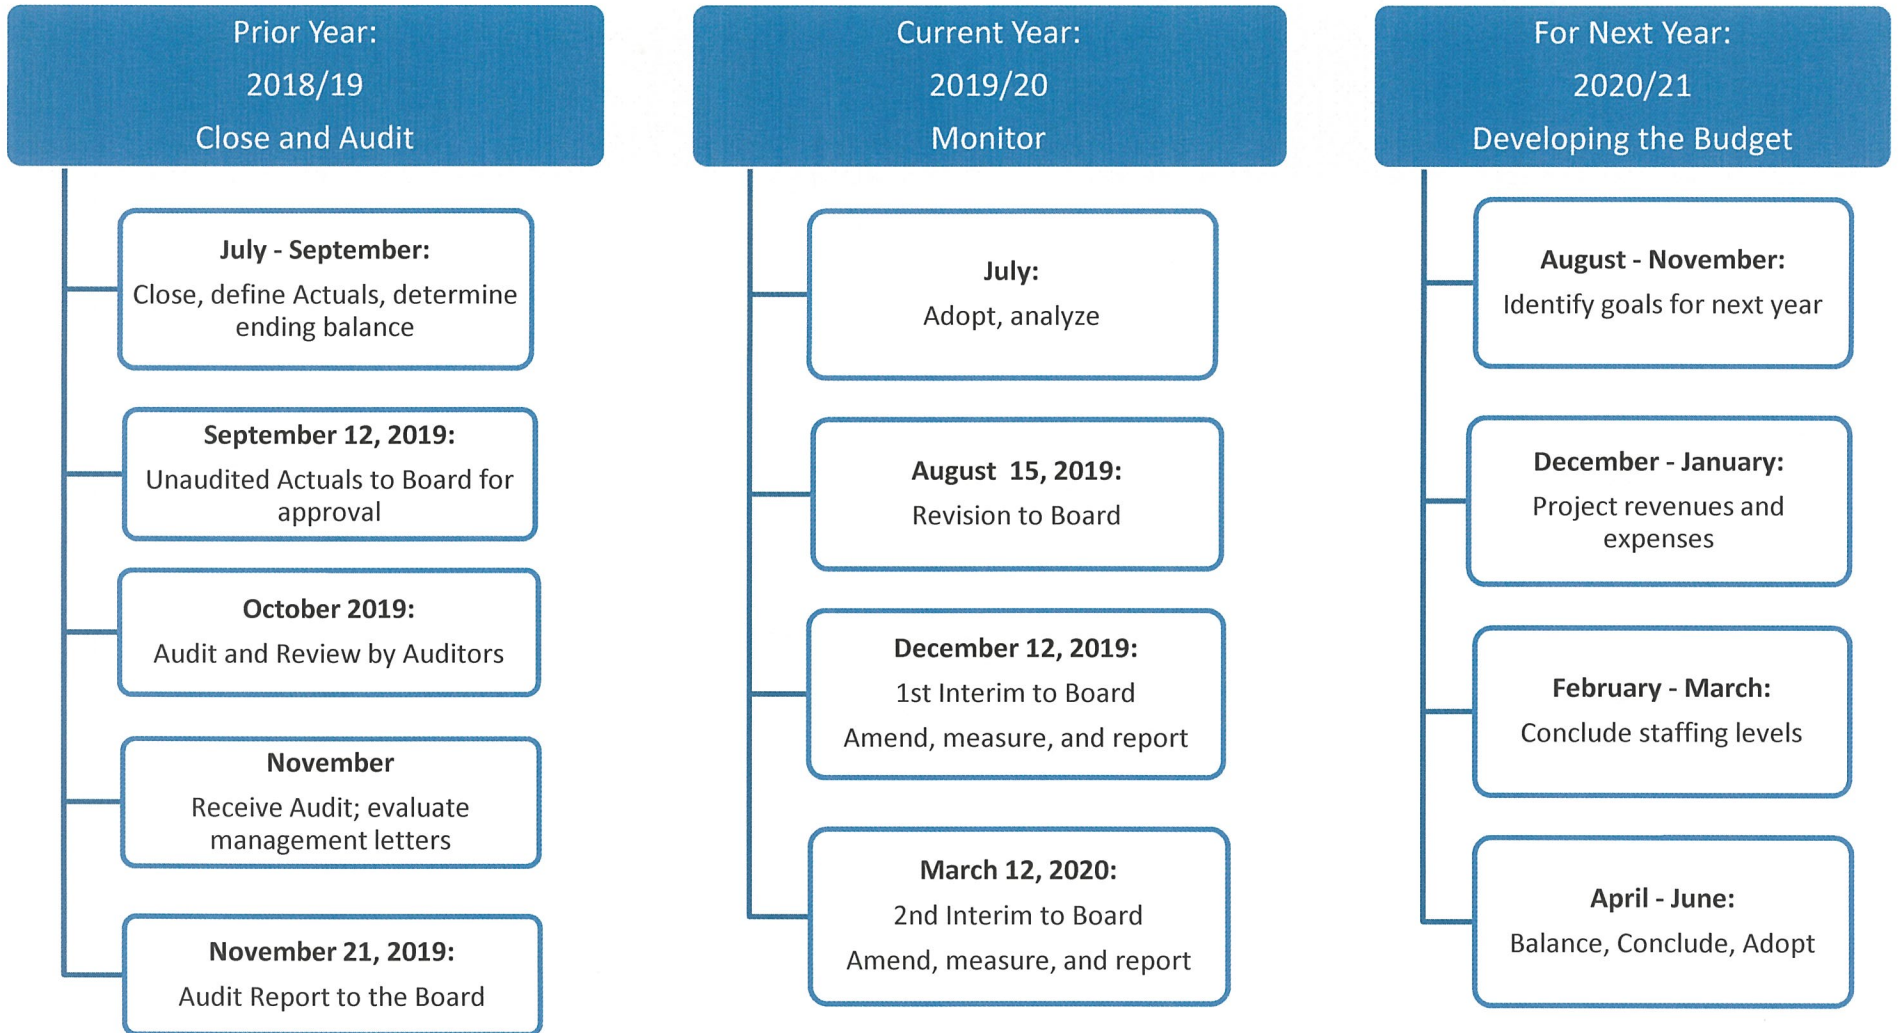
Prior Year:
2018/19
Close and Audit

July - September:
Close, define Actuals, determine ending balance

September 12, 2019:
Unaudited Actuals to Board for approval

October 2019:
Audit and Review by Auditors

November
Receive Audit; evaluate management letters

November 21, 2019:
Audit Report to the Board

Current Year:
2019/20
Monitor

July:
Adopt, analyze

August 15, 2019:
Revision to Board

December 12, 2019:
1st Interim to Board
Amend, measure, and report

March 12, 2020:
2nd Interim to Board
Amend, measure, and report

For Next Year:
2020/21
Developing the Budget

August - November:
Identify goals for next year

December - January:
Project revenues and expenses

February - March:
Conclude staffing levels

April - June:
Balance, Conclude, Adopt